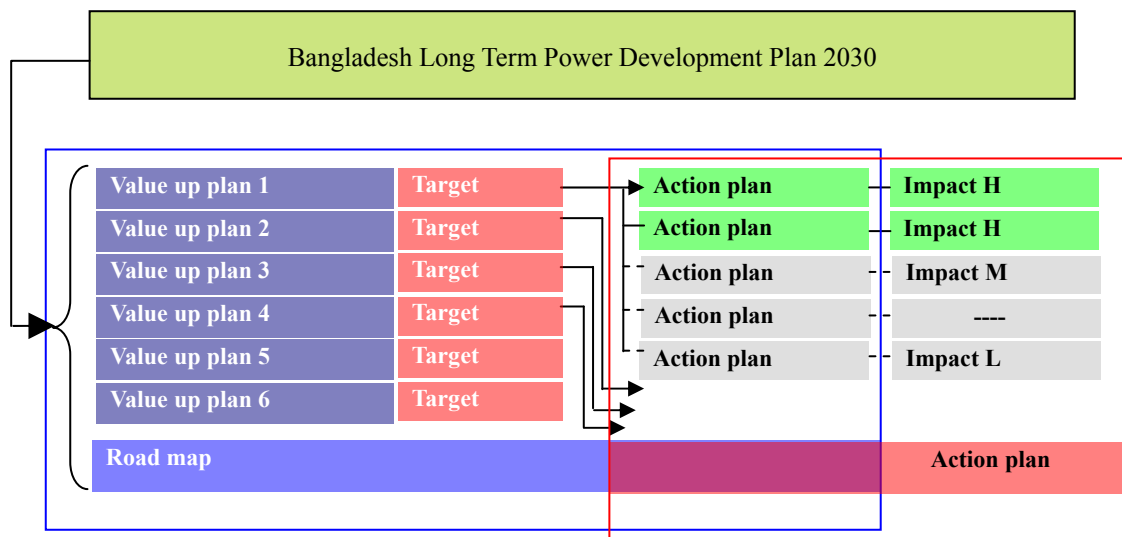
Bangladesh Long Term Power Development Plan 2030

Value up plan 1
Target
Action plan
Impact H

Value up plan 2
Target
Action plan
Impact H

Value up plan 3
Target
Action plan
Impact M

Value up plan 4
Target
Action plan
----

Value up plan 5
Target
Action plan
Impact L

Value up plan 6
Target

Road map

Action plan